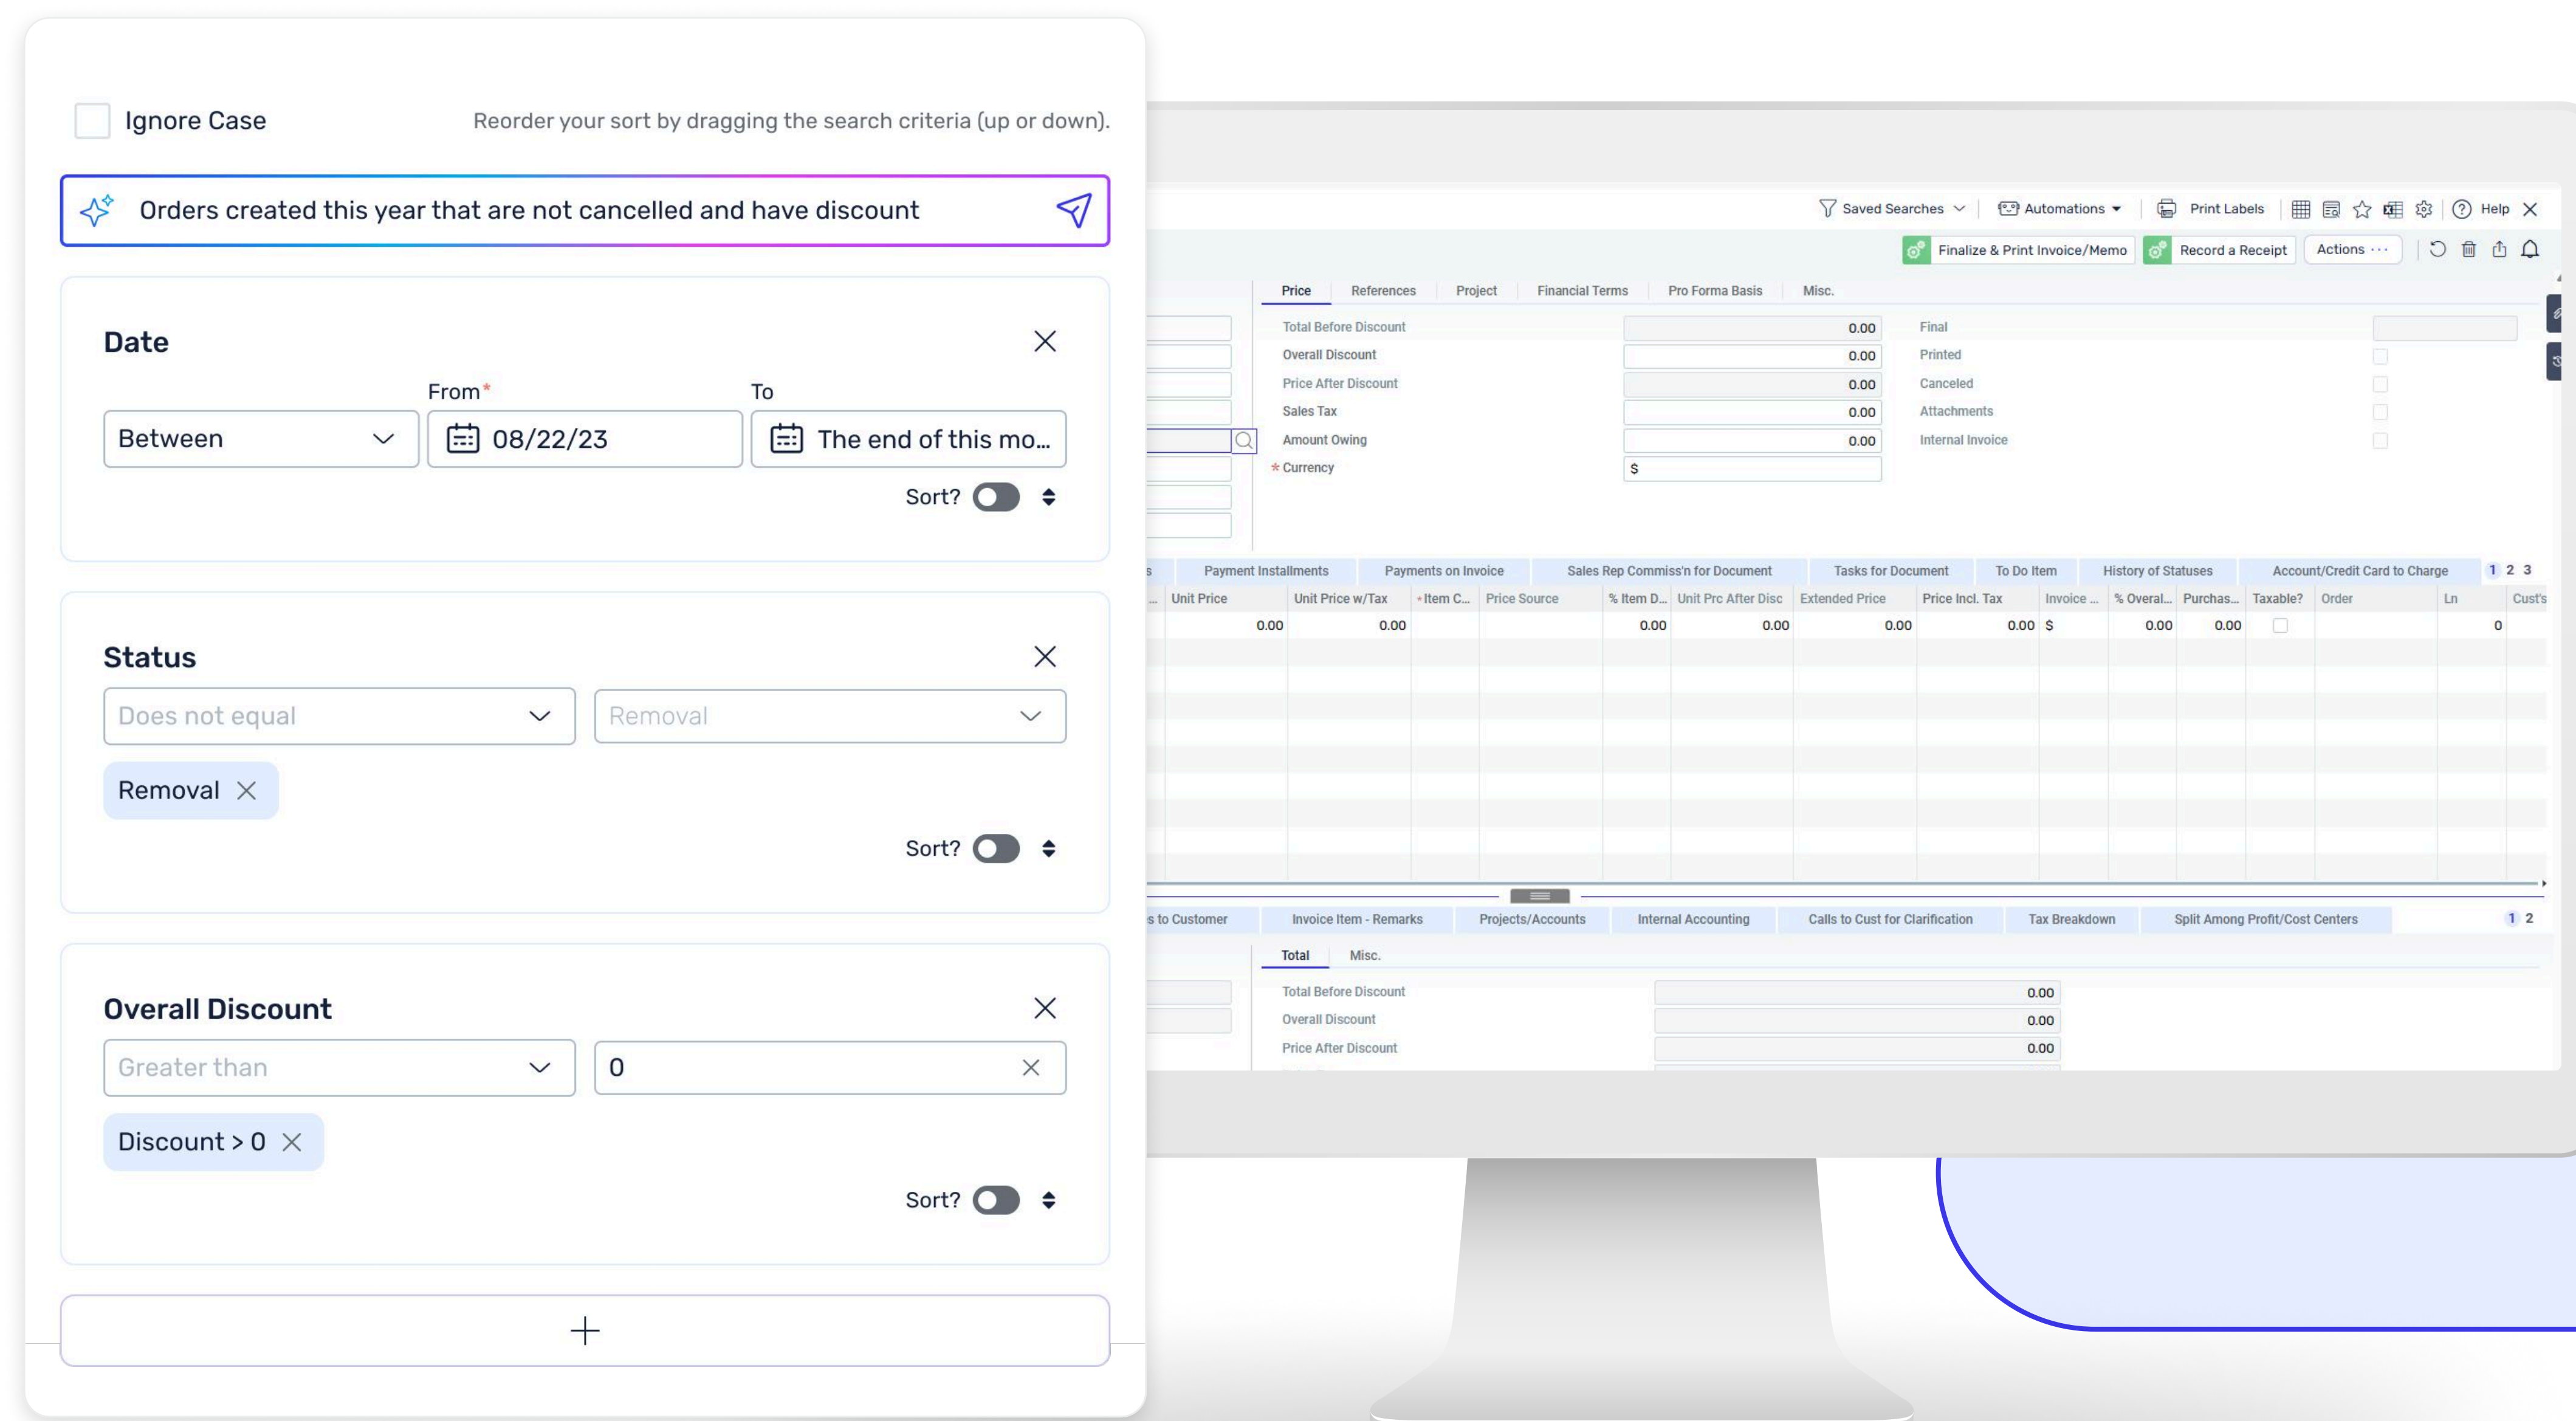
Ignore Case

Reorder your sort by dragging the search criteria (up or down).

Orders created this year that are not cancelled and have discount

Date

From*

To

Between

08/22/23

The end of this mo...

Sort?

Status

Does not equal

Removal

Removal

Sort?

Overall Discount

Greater than

0

Discount > 0

Sort?

+

Saved Searches Automations Print Labels Help

Finalize & Print Invoice/Memo Record a Receipt Actions ···

Price References Project Financial Terms Pro Forma Basis Misc.

| Total Before Discount | 0.00 | Final |
|---|---|---|
| Overall Discount | 0.00 | Printed |
| Price After Discount | 0.00 | Canceled |
| Sales Tax | 0.00 | Attachments |
| Amount Owing | 0.00 | Internal Invoice |
| * Currency | $ | |

s Payment Installments Payments on Invoice Sales Rep Commiss'n for Document Tasks for Document To Do Item History of Statuses Account/Credit Card to Charge 1 2 3

| Unit Price | Unit Price w/Tax | * Item C... | Price Source | % Item D... | Unit Prc After Disc | Extended Price | Price Incl. Tax | Invoice ... | % Overal... | Purchas... | Taxable? | Order | Ln | Cust's |
|---|---|---|---|---|---|---|---|---|---|---|---|---|---|---|
| 0.00 | 0.00 | | | 0.00 | 0.00 | 0.00 | 0.00 | $ | 0.00 | 0.00 | | | 0 | |

s to Customer Invoice Item - Remarks Projects/Accounts Internal Accounting Calls to Cust for Clarification Tax Breakdown Split Among Profit/Cost Centers 1 2

Total Misc.

| Total Before Discount | 0.00 |
|---|---|
| Overall Discount | 0.00 |
| Price After Discount | 0.00 |